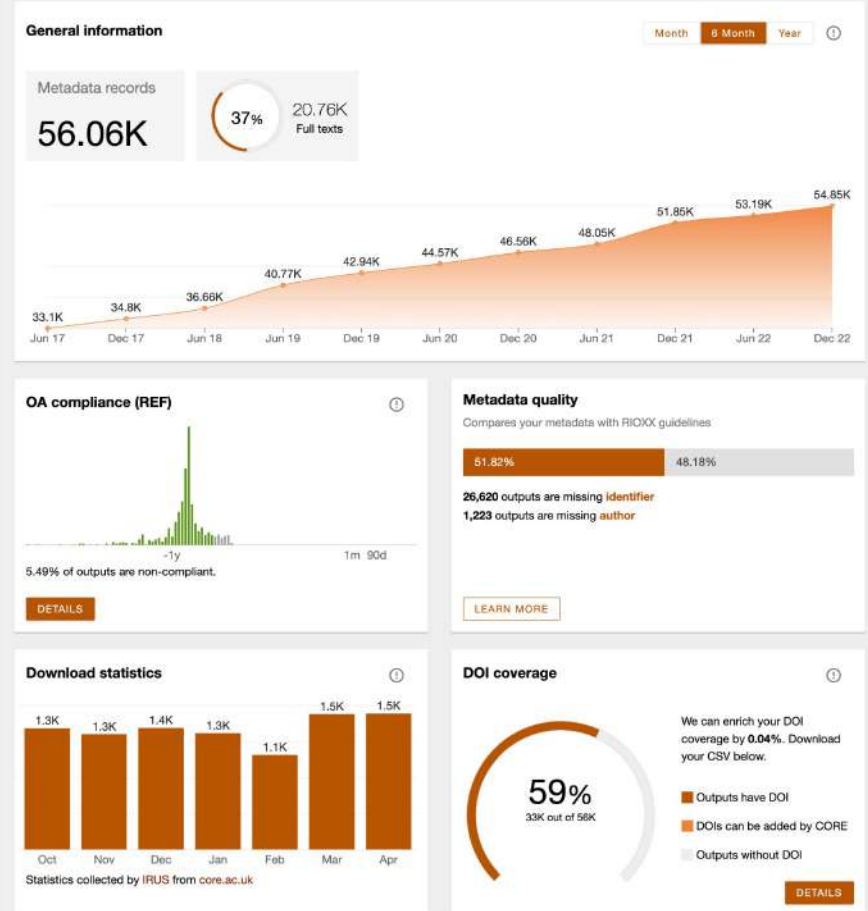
General information

Month 6 Month Year

Metadata records
56.06K

37%
20.76K
Full texts

33.1K 34.8K 36.66K 40.77K 42.94K 44.57K 46.56K 48.05K 51.85K 53.19K 54.85K

Jun 17 Dec 17 Jun 18 Jun 19 Dec 19 Jun 20 Dec 20 Jun 21 Dec 21 Jun 22 Dec 22

OA compliance (REF)

-1y 1m 90d

5.49% of outputs are non-compliant.

DETAILS

Metadata quality

Compares your metadata with RIOXX guidelines

51.82% 48.18%

26,620 outputs are missing identifier
1,223 outputs are missing author

LEARN MORE

Download statistics

| 1.3K | 1.3K | 1.4K | 1.3K | 1.1K | 1.5K | 1.5K |
|---|---|---|---|---|---|---|
| Oct | Nov | Dec | Jan | Feb | Mar | Apr |

Statistics collected by IRUS from core.ac.uk

DOI coverage

59%
33K out of 56K

We can enrich your DOI coverage by 0.04%. Download your CSV below.

Outputs have DOI
DOIs can be added by CORE
Outputs without DOI

DETAILS